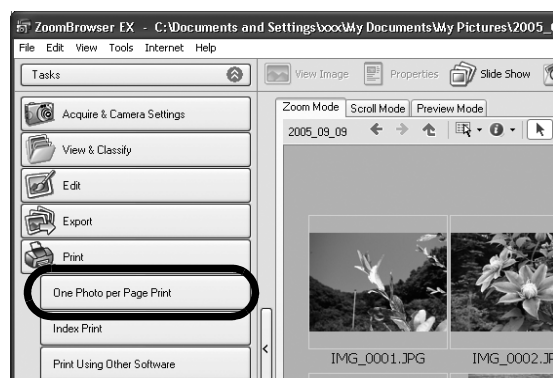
ZoomBrowser EX - C:\Documents and Settings\xxx\My Documents\My Pictures\2005_

File Edit View Tools Internet Help

Tasks

View Image Properties Slide Show

Acquire & Camera Settings

View & Classify

Edit

Export

Print

One Photo per Page Print

Index Print

Print Using Other Software

Zoom Mode Scroll Mode Preview Mode

2005_09_09

IMG_0001.JPG

IMG_0002.J